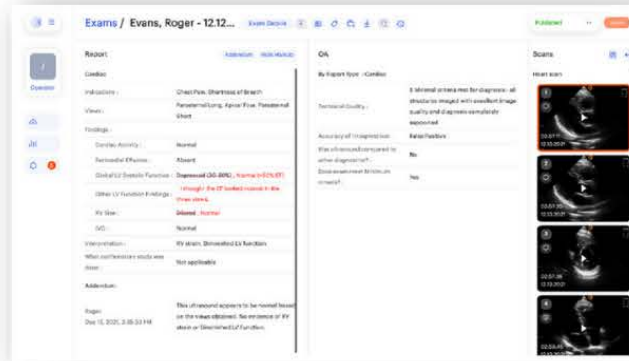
Exams / Evans, Roger - 12.12...

Exam Details

Published

Operator

Report

Addendum

Hide Module

Cardiac

Indications: Chest Pain, Shortness of Breath

Views: Parasternal Long, Apical Four, Parasternal Short

Findings:

Cardiac Activity: Normal

Pericardial Effusion: Absent

Global LV Systolic Function: Depressed (30-50%), Normal is 50% EF

Other LV Function Findings: I thought the EF looked normal in the three views

RV Size: Dilated, Normal

IVC: Normal

Interpretation: RV strain, Diminished LV function

What confirmation study was done: Not applicable

Addendum:

Roger
Dec 13, 2021, 3:35:33 PM

This ultrasound appears to be normal based on the views obtained. No evidence of RV strain or Diminished LV Function.

QA

By Report Type - Cardiac

Technical Quality: 5. Minimal criteria met for diagnosis - all structures imaged with excellent image quality and diagnosis completely supported

Accuracy of Interpretation: False Positive

Was ultrasound compared to other diagnostics?: No

Does exam meet Minimum criteria?: Yes

Scans

Heart scan

00:07:11
12.13.2021

00:07:11
12.13.2021

00:07:10
12.13.2021

00:06:49
12.13.2021